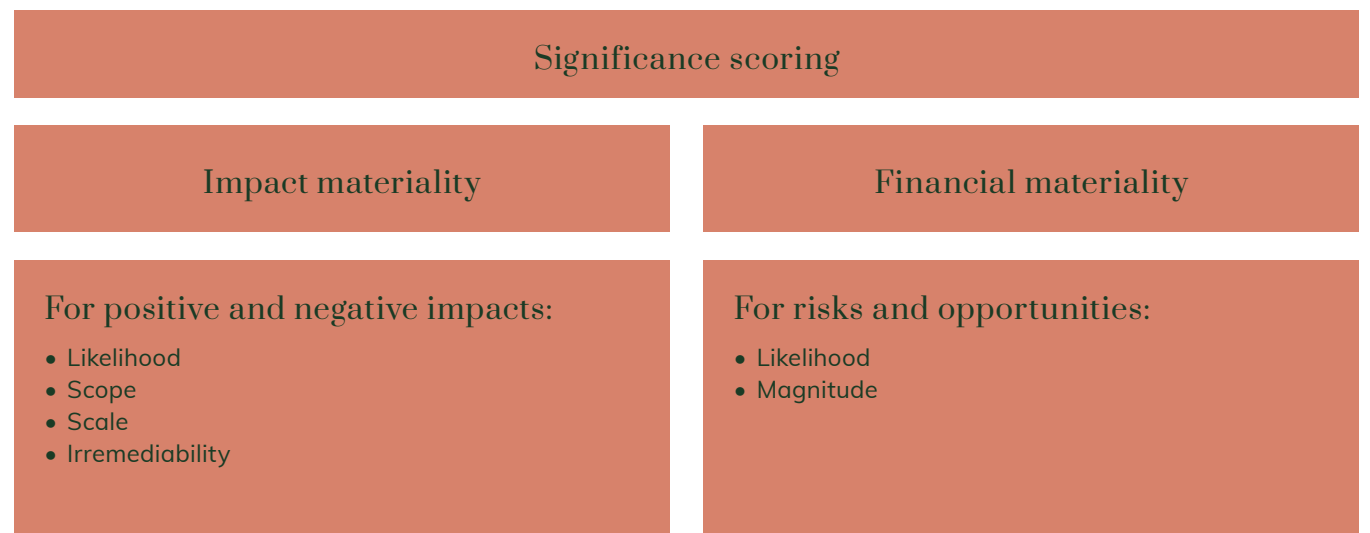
Significance scoring

Impact materiality

For positive and negative impacts:

- Likelihood
- Scope
- Scale
- Irremediability

Financial materiality

For risks and opportunities:

- Likelihood
- Magnitude